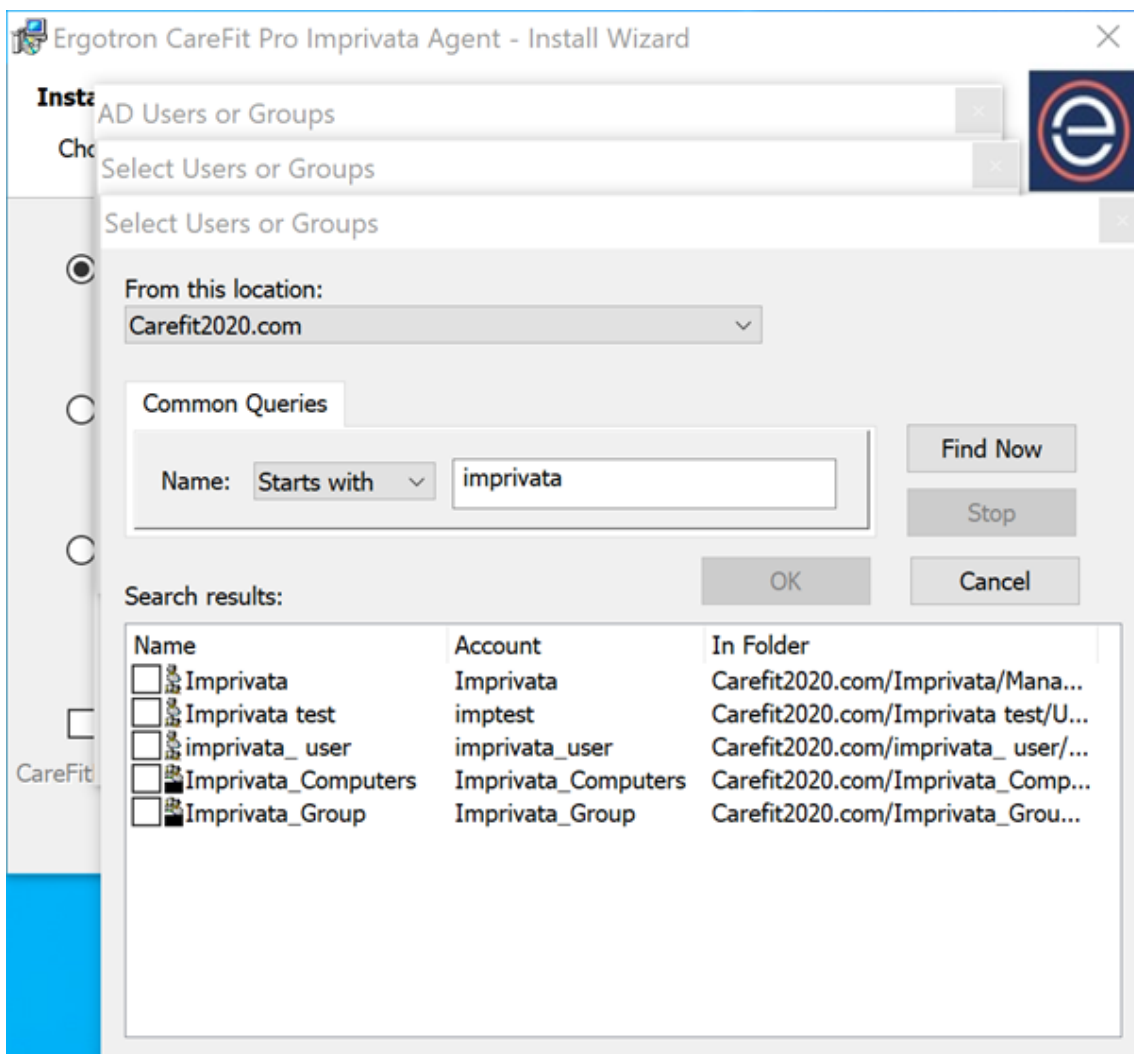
Ergotron CareFit Pro Imprivata Agent - Install Wizard

Insta

Cho

AD Users or Groups

Select Users or Groups

Select Users or Groups

From this location:
Carefit2020.com

Common Queries

Name: Starts with imprivata

Find Now

Stop

OK

Cancel

Search results:

| Name | Account | In Folder |
|---|---|---|
| Imprivata | Imprivata | Carefit2020.com/Imprivata/Mana... |
| Imprivata test | imptest | Carefit2020.com/Imprivata test/U... |
| imprivata_ user | imprivata_user | Carefit2020.com/imprivata_ user/... |
| Imprivata_Computers | Imprivata_Computers | Carefit2020.com/Imprivata_Comp... |
| Imprivata_Group | Imprivata_Group | Carefit2020.com/Imprivata_Grou... |

CareFit